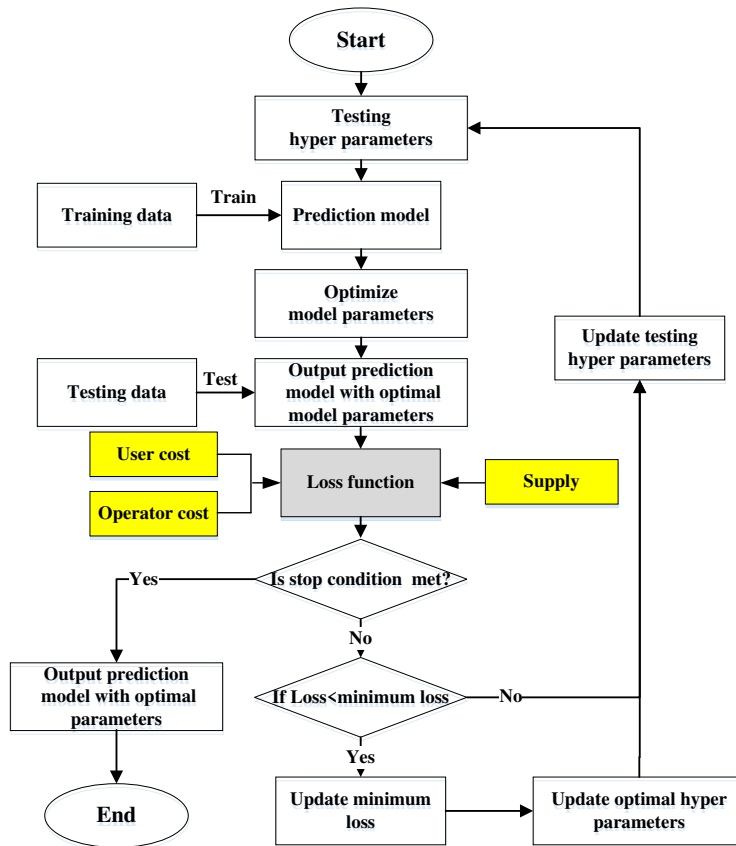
Start

Testing hyper parameters

Training data

Train

Prediction model

Optimize model parameters

Update testing hyper parameters

Testing data

Test

Output prediction model with optimal model parameters

User cost

Operator cost

Loss function

Supply

Yes

Is stop condition met?

No

Output prediction model with optimal parameters

If Loss<minimum loss

No

Yes

End

Update minimum loss

Update optimal hyper parameters